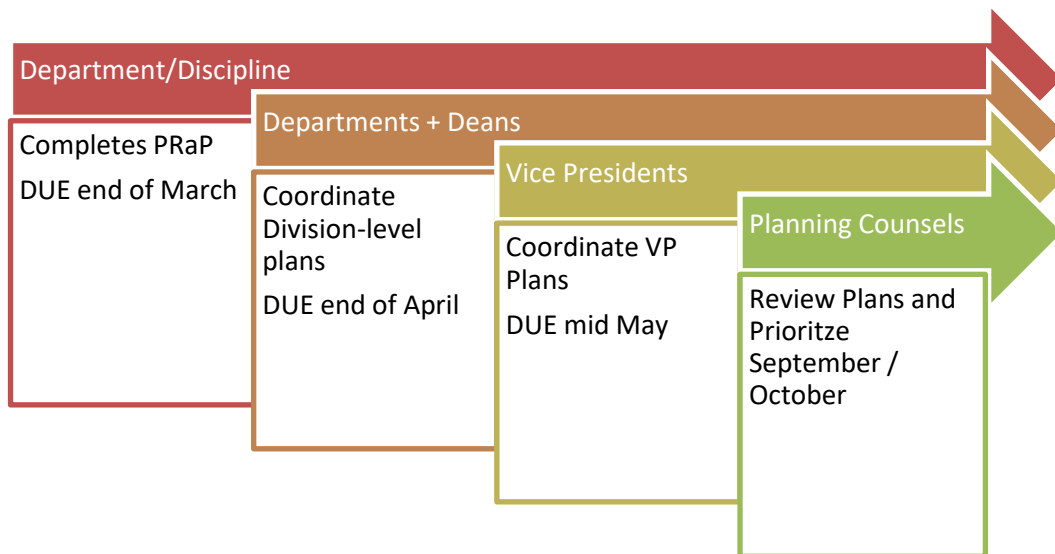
Department/Discipline

Completes PRaP

DUE end of March

Departments + Deans

Coordinate Division-level plans

DUE end of April

Vice Presidents

Coordinate VP Plans

DUE mid May

Planning Counsels

Review Plans and Prioritze September / October